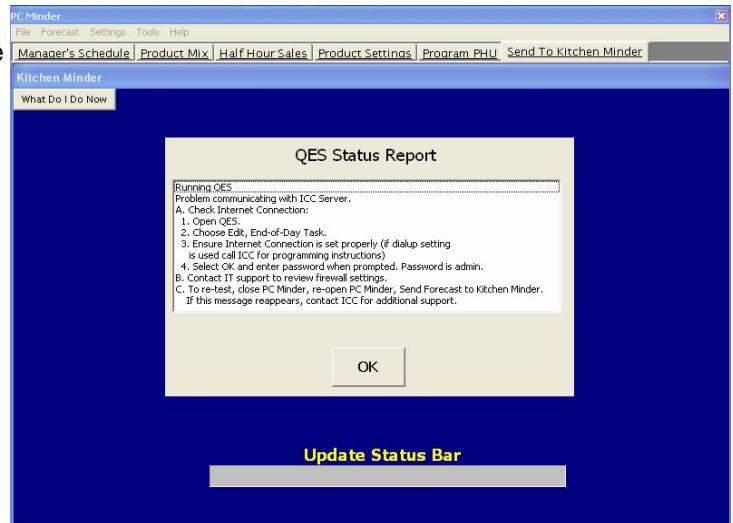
PC Minder

File Forecast Settings Tools Help

Manager's Schedule | Product Mix | Half Hour Sales | Product Settings | Program PHU | Send To Kitchen Minder

Kitchen Minder

What Do I Do Now

QES Status Report

Running QES
Problem communicating with ICC Server.
A. Check Internet Connection:
1. Open QES.
2. Choose Edit, End-of-Day Task.
3. Ensure Internet Connection is set properly (if dialup setting is used call ICC for programming instructions)
4. Select OK and enter password when prompted. Password is admin.
B. Contact IT support to review firewall settings.
C. To re-test, close PC Minder, re-open PC Minder, Send Forecast to Kitchen Minder. If this message reappears, contact ICC for additional support.

OK

Update Status Bar